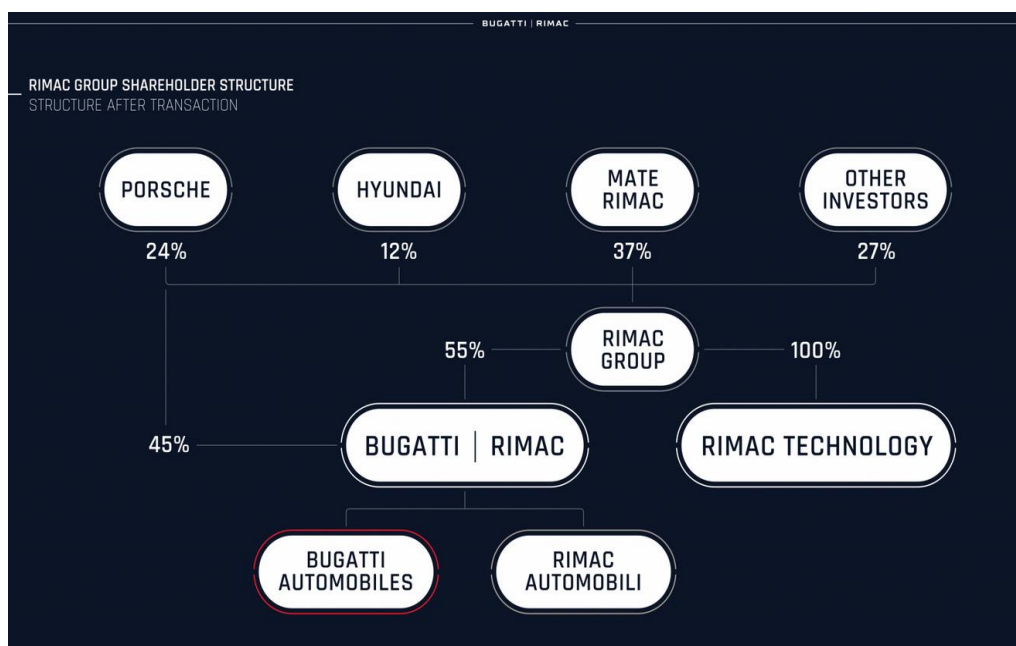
BUGATTI | RIMAC

RIMAC GROUP SHAREHOLDER STRUCTURE
STRUCTURE AFTER TRANSACTION

PORSCHE
24%

HYUNDAI
12%

MATE RIMAC
37%

OTHER INVESTORS
27%

55%

RIMAC GROUP

100%

45%

BUGATTI | RIMAC

RIMAC TECHNOLOGY

BUGATTI AUTOMOBILES

RIMAC AUTOMOBILI